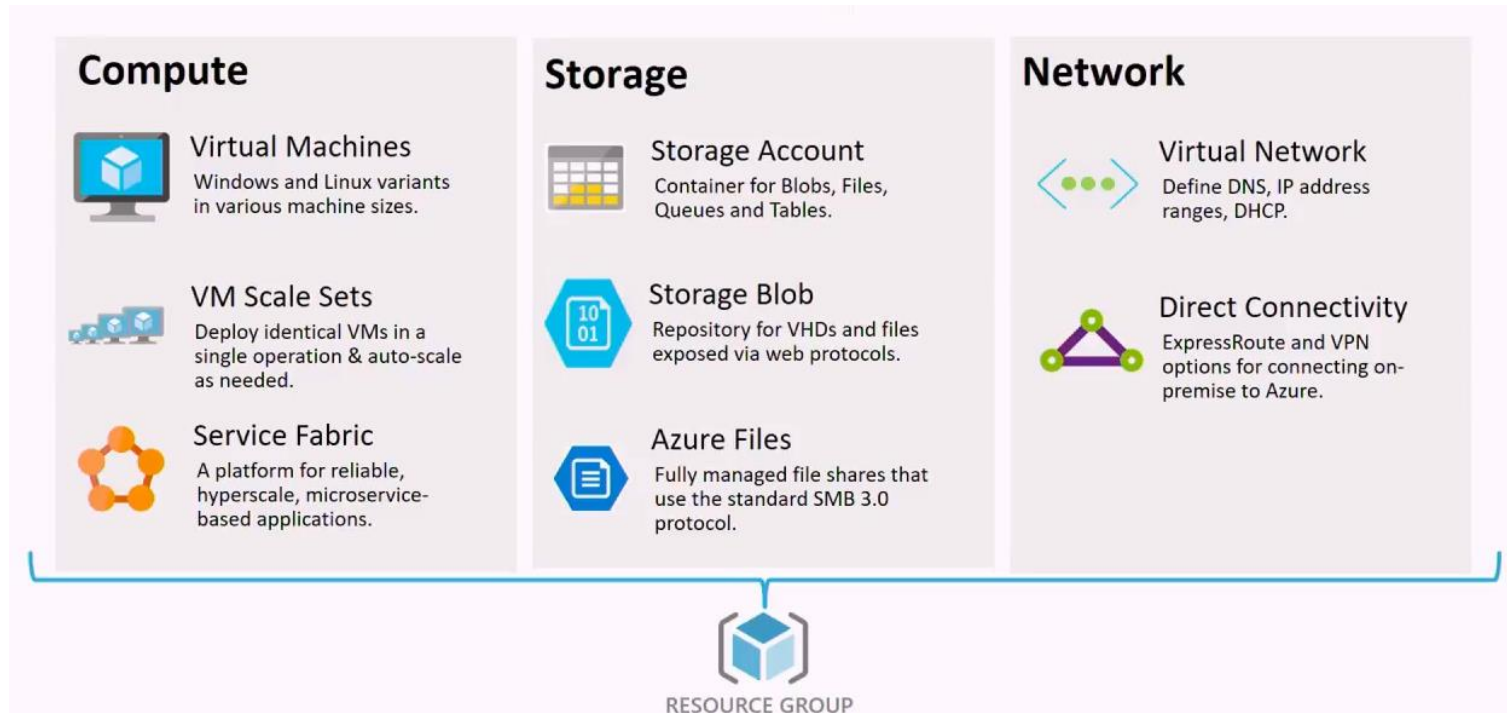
Compute

Virtual Machines
Windows and Linux variants in various machine sizes.

VM Scale Sets
Deploy identical VMs in a single operation & auto-scale as needed.

Service Fabric
A platform for reliable, hyperscale, microservice-based applications.

Storage

Storage Account
Container for Blobs, Files, Queues and Tables.

Storage Blob
Repository for VHDs and files exposed via web protocols.

Azure Files
Fully managed file shares that use the standard SMB 3.0 protocol.

Network

Virtual Network
Define DNS, IP address ranges, DHCP.

Direct Connectivity
ExpressRoute and VPN options for connecting on-premise to Azure.

RESOURCE GROUP